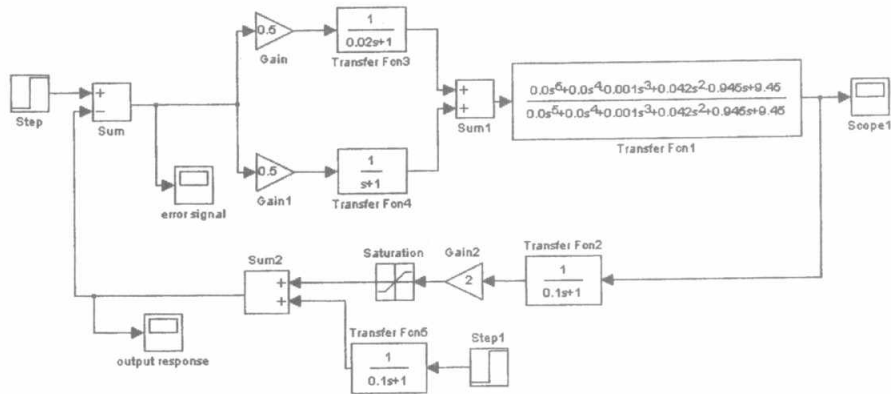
Step

+
−
Sum

error signal

0.5
Gain

$\frac{1}{0.02s+1}$
Transfer Fcn3

0.5
Gain1

$\frac{1}{s+1}$
Transfer Fcn4

+
+
Sum1

$\frac{0.0s^6+0.0s^4+0.001s^3+0.042s^2-0.946s+9.46}{0.0s^5+0.0s^4+0.001s^3+0.042s^2+0.946s+9.46}$
Transfer Fcn1

Scope1

Transfer Fcn2
$\frac{1}{0.1s+1}$

Gain2
2

Saturation

Sum2
+
+

output response

Transfer Fcn5
$\frac{1}{0.1s+1}$

Step1